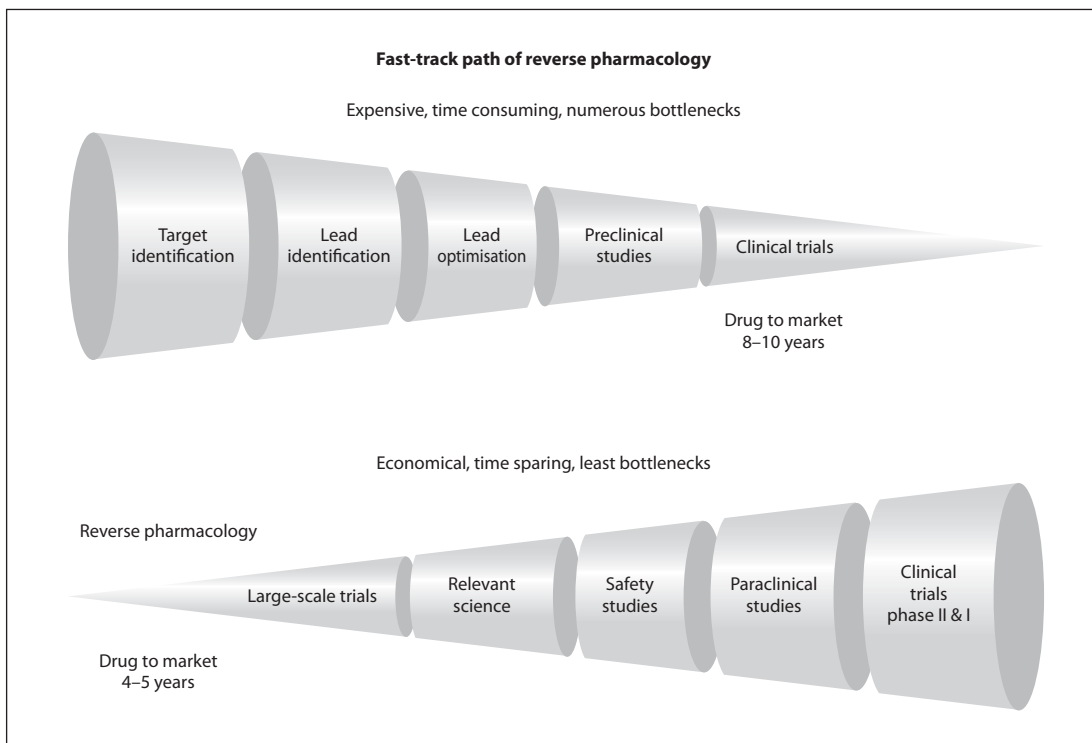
Fast-track path of reverse pharmacology

Expensive, time consuming, numerous bottlenecks

Target identification

Lead identification

Lead optimisation

Preclinical studies

Clinical trials

Drug to market 8–10 years

Economical, time sparing, least bottlenecks

Reverse pharmacology

Large-scale trials

Relevant science

Safety studies

Paraclinical studies

Clinical trials phase II & I

Drug to market 4–5 years